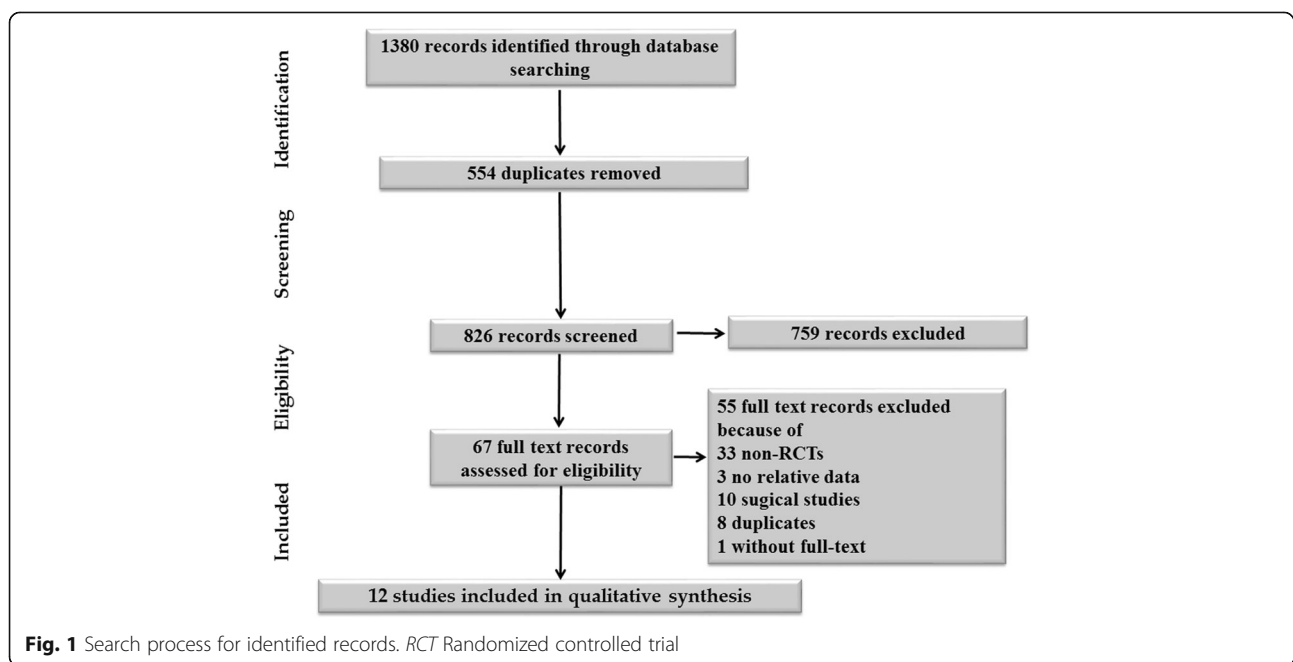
Identification

1380 records identified through database searching

554 duplicates removed

Screening

Eligibility

826 records screened

759 records excluded

67 full text records assessed for eligibility

55 full text records excluded because of
33 non-RCTs
3 no relative data
10 sugical studies
8 duplicates
1 without full-text

Included

12 studies included in qualitative synthesis

Fig. 1 Search process for identified records. RCT Randomized controlled trial